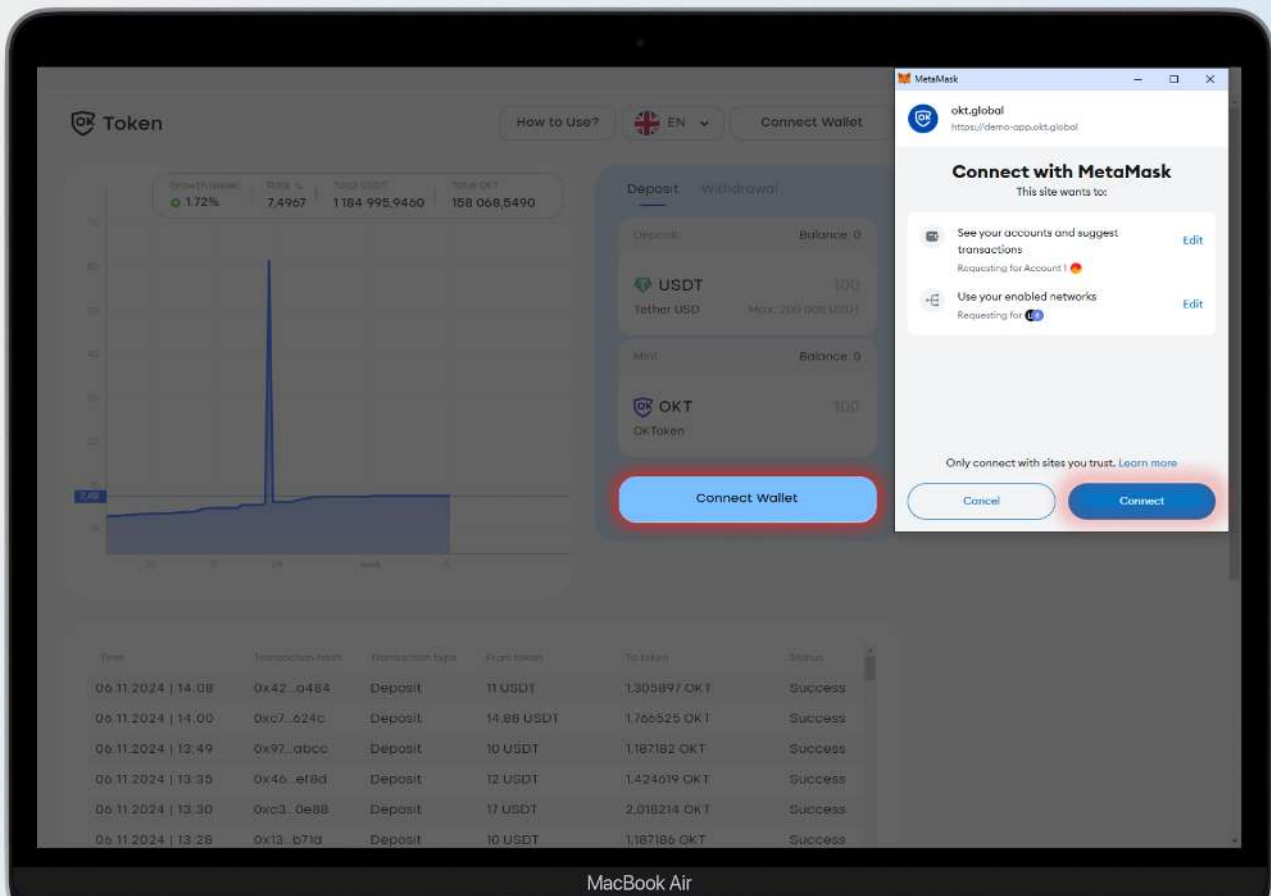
Token

How to Use?

EN

Connect Wallet

Growth week
1.72%

Rate
7.4967

Total USDT
1 184 995.9460

Total OKT
158 068.5490

7.49

Deposit

Withdrawal

Deposit

Balance: 0

USDT
Tether USD

100

Max: 200 000 USDT

Mint

Balance: 0

OKT
OKToken

100

Connect Wallet

MetaMask

okt.global
https://demo-app.okt.global

Connect with MetaMask
This site wants to:

See your accounts and suggest transactions
Requesting for Account 1

Edit

Use your enabled networks
Requesting for

Edit

Only connect with sites you trust. Learn more

Cancel

Connect

| Time | Transaction hash | Transaction type | From token | To token | Status |
|---|---|---|---|---|---|
| 06.11.2024 \| 14:08 | 0x42...a484 | Deposit | 11 USDT | 1.305897 OKT | Success |
| 06.11.2024 \| 14:00 | 0xc7...624c | Deposit | 14.88 USDT | 1.766525 OKT | Success |
| 06.11.2024 \| 13:49 | 0x97...abcc | Deposit | 10 USDT | 1.187182 OKT | Success |
| 06.11.2024 \| 13:35 | 0x46...ef8d | Deposit | 12 USDT | 1.424619 OKT | Success |
| 06.11.2024 \| 13:30 | 0xc3...0e88 | Deposit | 17 USDT | 2.018214 OKT | Success |
| 06.11.2024 \| 13:28 | 0x13...b71d | Deposit | 10 USDT | 1.187186 OKT | Success |

MacBook Air